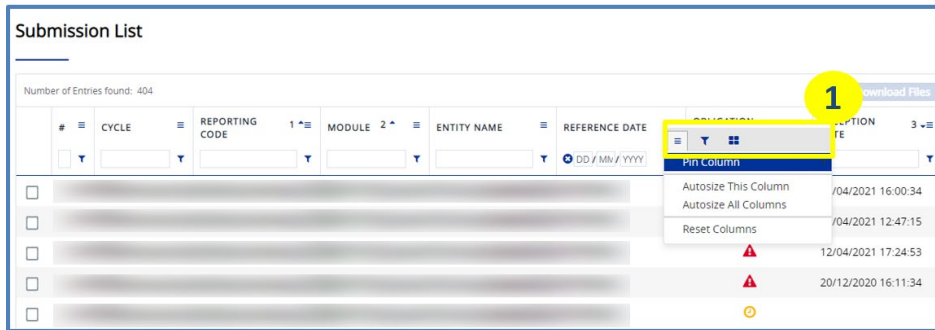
Submission List

Number of Entries found: 404

1

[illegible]ownload Files

| # | CYCLE | REPORTING CODE 1 | MODULE 2 | ENTITY NAME | REFERENCE DATE | OBLIGATION | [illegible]EPTION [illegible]TE 3 |
|---|---|---|---|---|---|---|---|
| | | | | | DD / MM / YYYY | | |
| | | | | | | | /04/2021 16:00:34 |
| | | | | | | | /04/2021 12:47:15 |
| | | | | | | | 12/04/2021 17:24:53 |
| | | | | | | | 20/12/2020 16:11:34 |
| | | | | | | | |

Pin Column
Autosize This Column
Autosize All Columns
Reset Columns